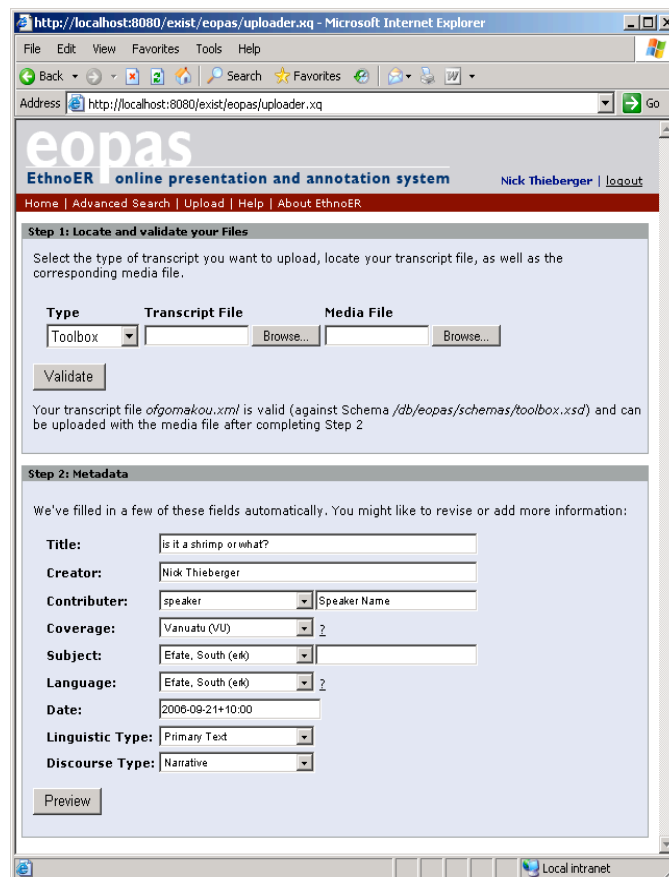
http://localhost:8080/exist/eopas/uploader.xq - Microsoft Internet Explorer

File Edit View Favorites Tools Help

Back Search Favorites

Address http://localhost:8080/exist/eopas/uploader.xq Go

eopas
EthnoER online presentation and annotation system

Nick Thieberger | logout

Home | Advanced Search | Upload | Help | About EthnoER

Step 1: Locate and validate your Files

Select the type of transcript you want to upload, locate your transcript file, as well as the corresponding media file.

Type Transcript File Media File
Toolbox Browse... Browse...

Validate

Your transcript file *ofgomakou.xml* is valid (against Schema */db/eopas/schemas/toolbox.xsd*) and can be uploaded with the media file after completing Step 2

Step 2: Metadata

We've filled in a few of these fields automatically. You might like to revise or add more information:

Title: is it a shrimp or what?
Creator: Nick Thieberger
Contributer: speaker Speaker Name
Coverage: Vanuatu (VU) ?
Subject: Efate, South (erk)
Language: Efate, South (erk) ?
Date: 2006-09-21+10:00
Linguistic Type: Primary Text
Discourse Type: Narrative

Preview

Local intranet